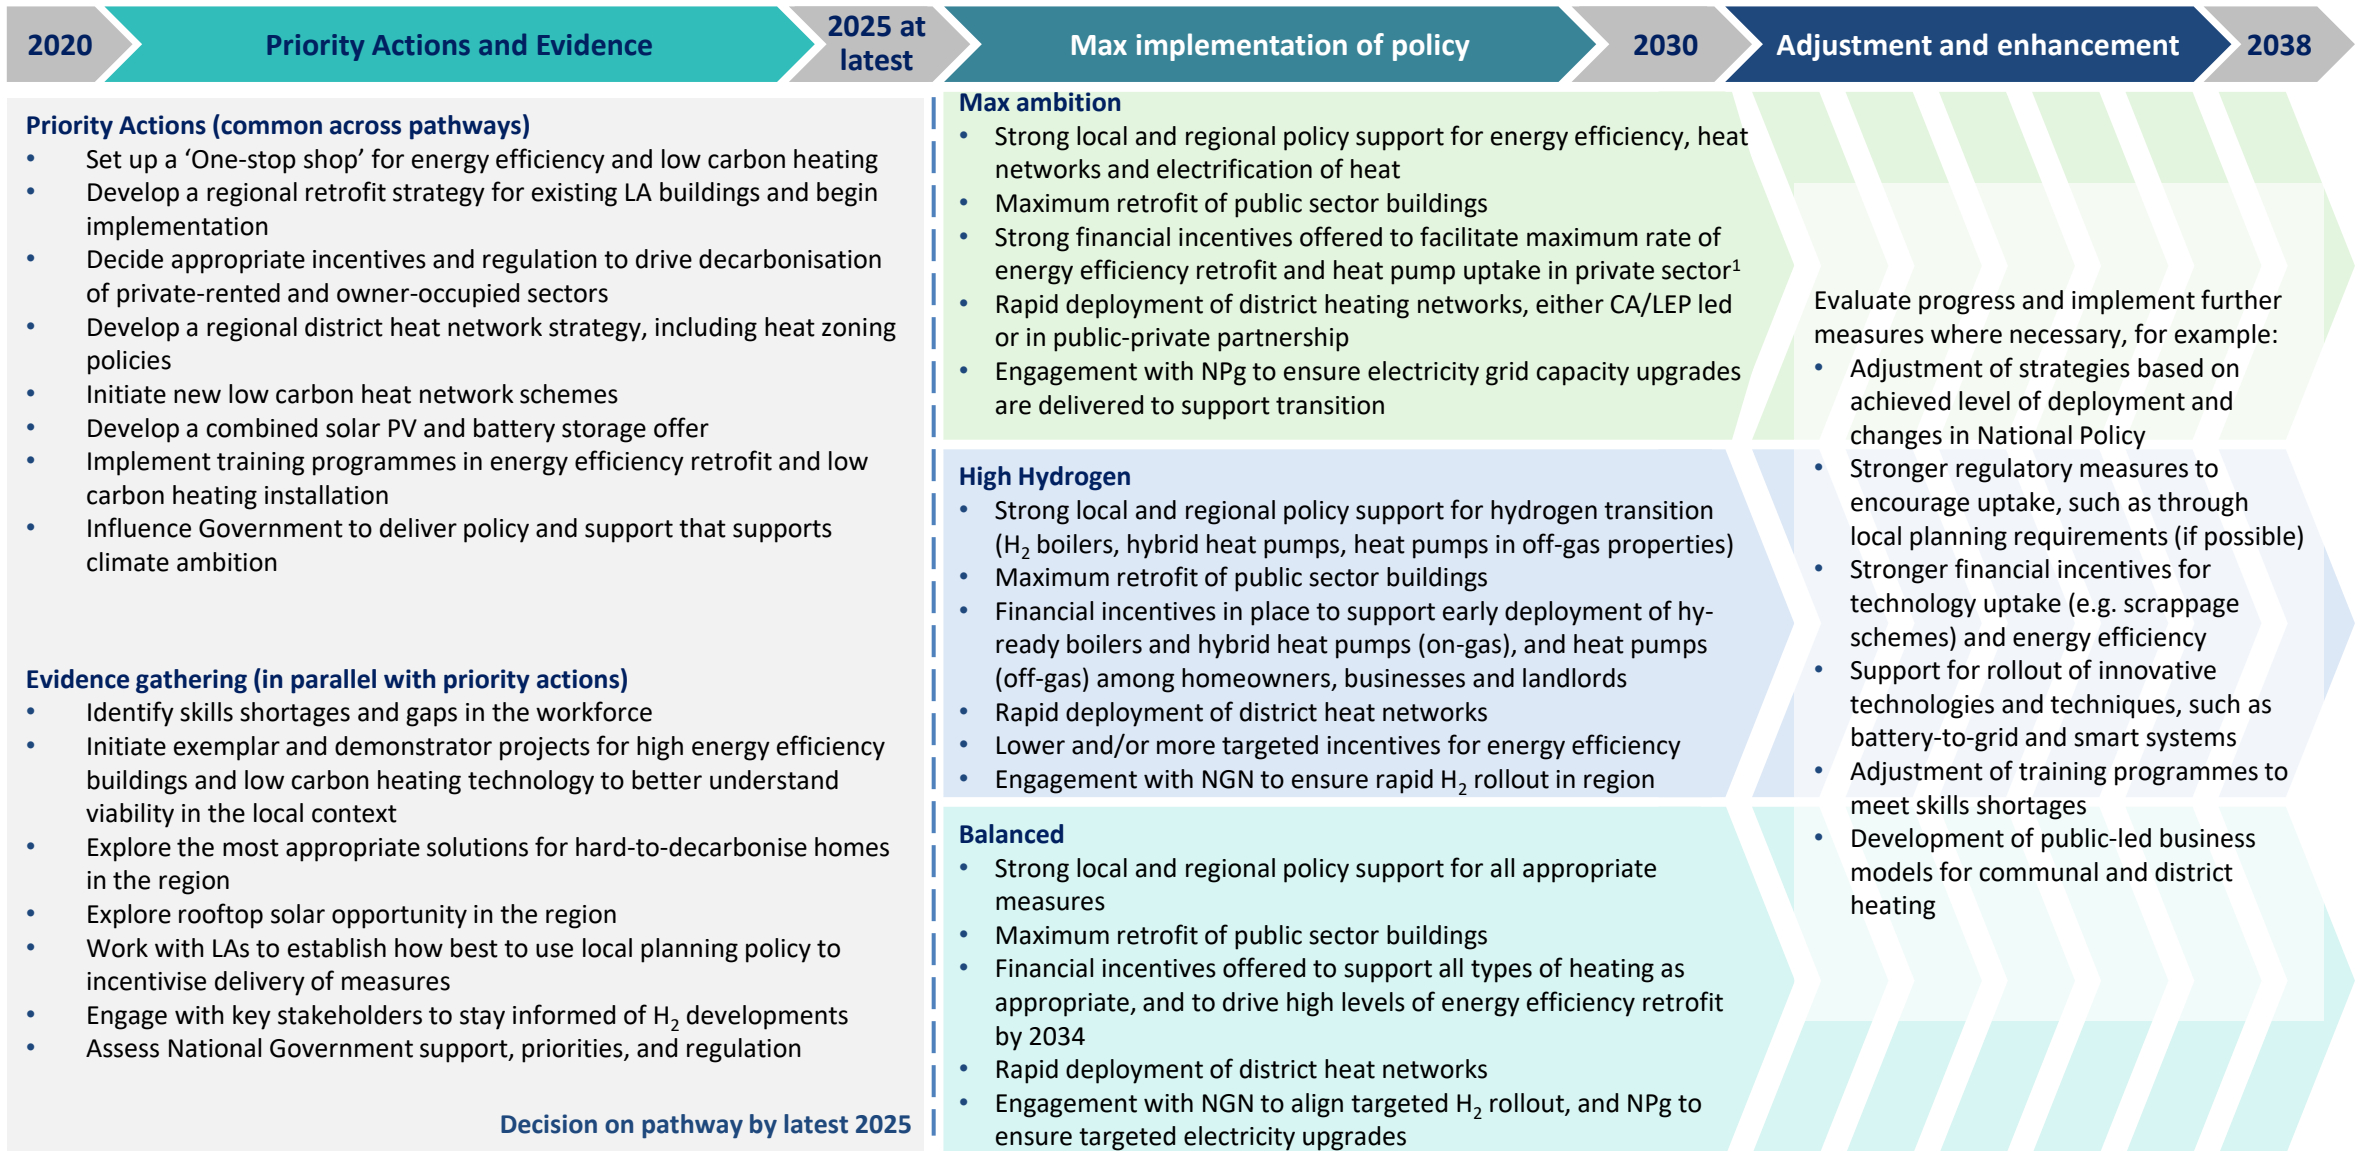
2020 Priority Actions and Evidence 2025 at latest Max implementation of policy 2030 Adjustment and enhancement 2038

Priority Actions (common across pathways)
- Set up a 'One-stop shop' for energy efficiency and low carbon heating
- Develop a regional retrofit strategy for existing LA buildings and begin implementation
- Decide appropriate incentives and regulation to drive decarbonisation of private-rented and owner-occupied sectors
- Develop a regional district heat network strategy, including heat zoning policies
- Initiate new low carbon heat network schemes
- Develop a combined solar PV and battery storage offer
- Implement training programmes in energy efficiency retrofit and low carbon heating installation
- Influence Government to deliver policy and support that supports climate ambition

Evidence gathering (in parallel with priority actions)
- Identify skills shortages and gaps in the workforce
- Initiate exemplar and demonstrator projects for high energy efficiency buildings and low carbon heating technology to better understand viability in the local context
- Explore the most appropriate solutions for hard-to-decarbonise homes in the region
- Explore rooftop solar opportunity in the region
- Work with LAs to establish how best to use local planning policy to incentivise delivery of measures
- Engage with key stakeholders to stay informed of $H_2$ developments
- Assess National Government support, priorities, and regulation

Decision on pathway by latest 2025

Max ambition
- Strong local and regional policy support for energy efficiency, heat networks and electrification of heat
- Maximum retrofit of public sector buildings
- Strong financial incentives offered to facilitate maximum rate of energy efficiency retrofit and heat pump uptake in private sector$^1$
- Rapid deployment of district heating networks, either CA/LEP led or in public-private partnership
- Engagement with NPg to ensure electricity grid capacity upgrades are delivered to support transition

High Hydrogen
- Strong local and regional policy support for hydrogen transition ($H_2$ boilers, hybrid heat pumps, heat pumps in off-gas properties)
- Maximum retrofit of public sector buildings
- Financial incentives in place to support early deployment of hy-ready boilers and hybrid heat pumps (on-gas), and heat pumps (off-gas) among homeowners, businesses and landlords
- Rapid deployment of district heat networks
- Lower and/or more targeted incentives for energy efficiency
- Engagement with NGN to ensure rapid $H_2$ rollout in region

Balanced
- Strong local and regional policy support for all appropriate measures
- Maximum retrofit of public sector buildings
- Financial incentives offered to support all types of heating as appropriate, and to drive high levels of energy efficiency retrofit by 2034
- Rapid deployment of district heat networks
- Engagement with NGN to align targeted $H_2$ rollout, and NPg to ensure targeted electricity upgrades

Evaluate progress and implement further measures where necessary, for example:
- Adjustment of strategies based on achieved level of deployment and changes in National Policy
- Stronger regulatory measures to encourage uptake, such as through local planning requirements (if possible)
- Stronger financial incentives for technology uptake (e.g. scrappage schemes) and energy efficiency
- Support for rollout of innovative technologies and techniques, such as battery-to-grid and smart systems
- Adjustment of training programmes to meet skills shortages
- Development of public-led business models for communal and district heating